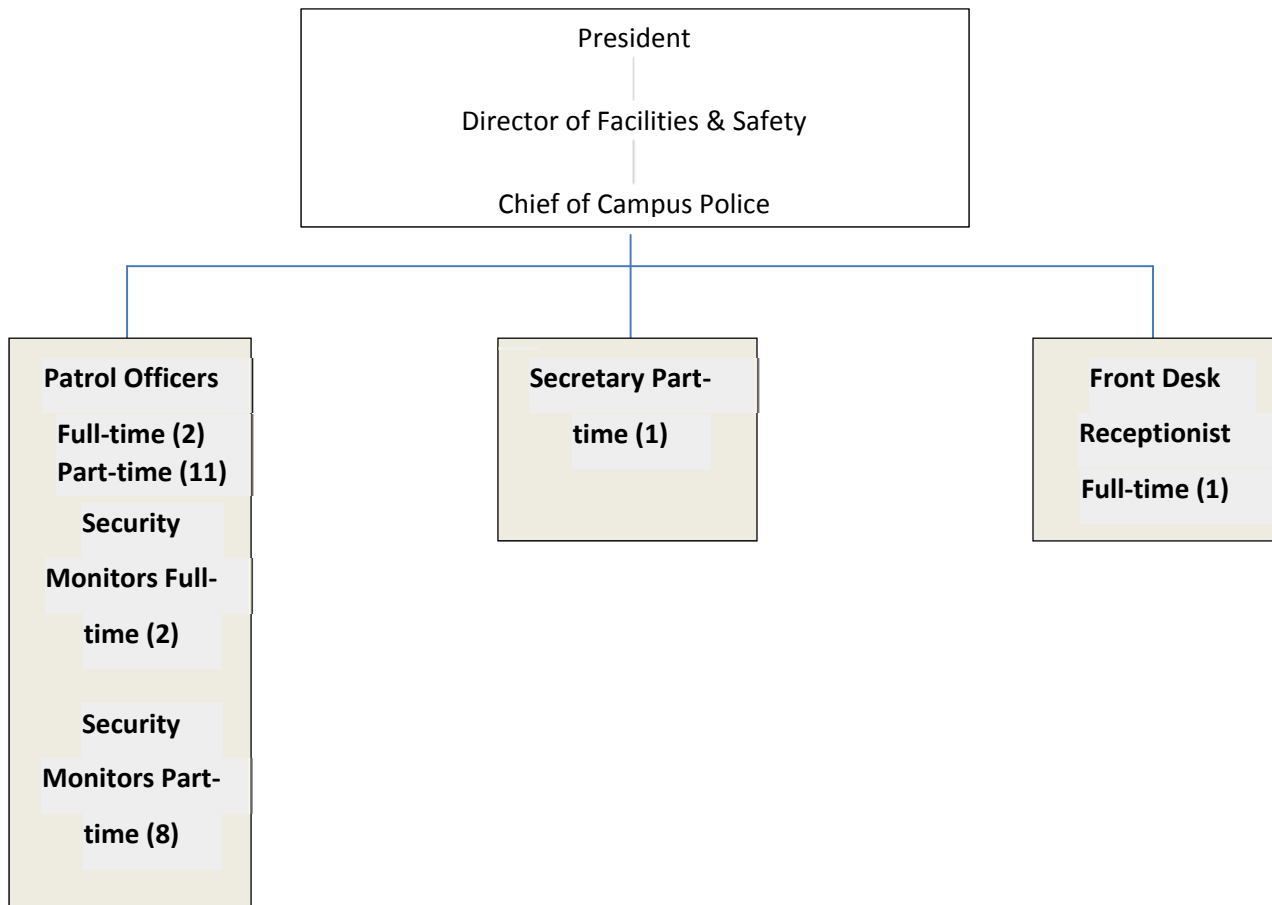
President

Director of Facilities & Safety

Chief of Campus Police

Patrol Officers

Full-time (2)
Part-time (11)

Security Monitors Full-time (2)

Security Monitors Part-time (8)

Secretary Part-time (1)

Front Desk Receptionist

Full-time (1)